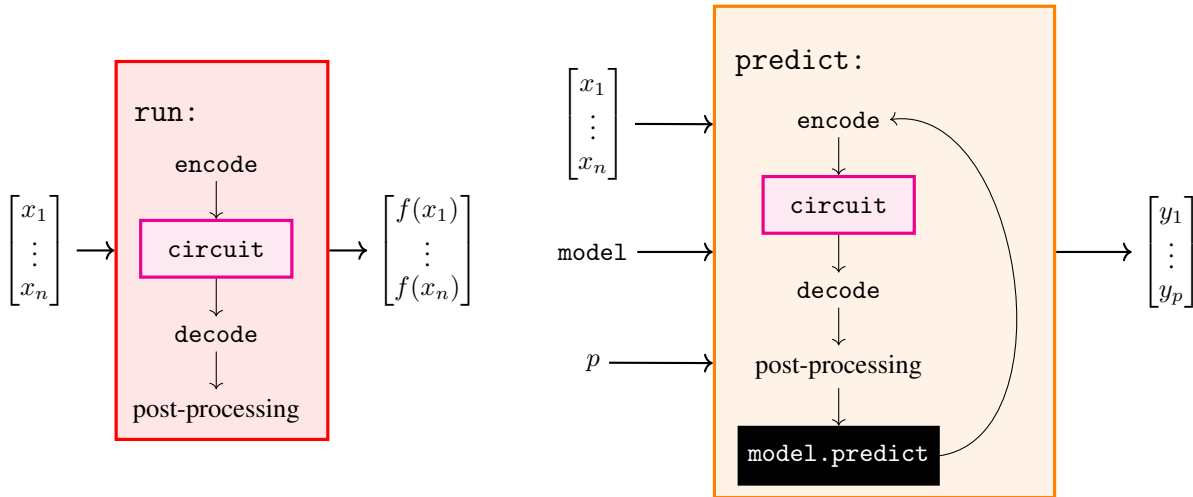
$\begin{bmatrix} x_1 \\ \vdots \\ x_n \end{bmatrix}$

run:

encode

circuit

decode

post-processing

$\begin{bmatrix} f(x_1) \\ \vdots \\ f(x_n) \end{bmatrix}$

$\begin{bmatrix} x_1 \\ \vdots \\ x_n \end{bmatrix}$

model

$p$

predict:

encode

circuit

decode

post-processing

model.predict

$\begin{bmatrix} y_1 \\ \vdots \\ y_p \end{bmatrix}$